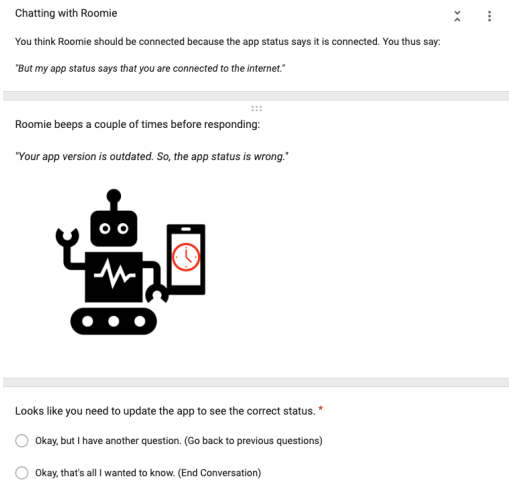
Chatting with Roomie

You think Roomie should be connected because the app status says it is connected. You thus say:

"But my app status says that you are connected to the internet."

Roomie beeps a couple of times before responding:

"Your app version is outdated. So, the app status is wrong."

Looks like you need to update the app to see the correct status. *

Okay, but I have another question. (Go back to previous questions)

Okay, that's all I wanted to know. (End Conversation)